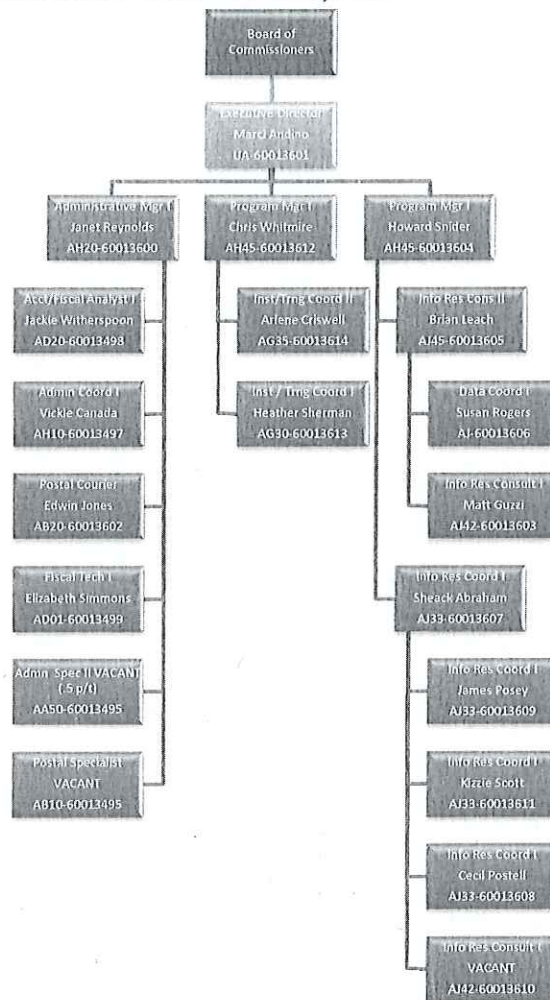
Board of Commissioners

Executive Director
Marci Andino
UA-60013601

Administrative Mgr I
Janet Reynolds
AH20-60013600

Acct/Fiscal Analyst I
Jackie Witherspoon
AD20-60013498

Admin Coord I
Vickie Canada
AH10-60013497

Postal Courier
Edwin Jones
AB20-60013602

Fiscal Tech I
Elizabeth Simmons
AD01-60013499

Admin Spec II VACANT (.5 p/t)
AA50-60013495

Postal Specialist
VACANT
AB10-60013495

Program Mgr I
Chris Whitmire
AH45-60013612

Inst/Trng Coord II
Arlene Criswell
AG35-60013614

Inst / Trng Coord I
Heather Sherman
AG30-60013613

Program Mgr I
Howard Snider
AH45-60013604

Info Res Cons II
Brian Leach
AJ45-60013605

Data Coord I
Susan Rogers
AJ-60013606

Info Res Consult I
Matt Guzzi
AJ42-60013603

Info Res Coord I
Sheack Abraham
AJ33-60013607

Info Res Coord I
James Posey
AJ33-60013609

Info Res Coord I
Kizzie Scott
AJ33-60013611

Info Res Coord I
Cecil Postell
AJ33-60013608

Info Res Consult I
VACANT
AJ42-60013610